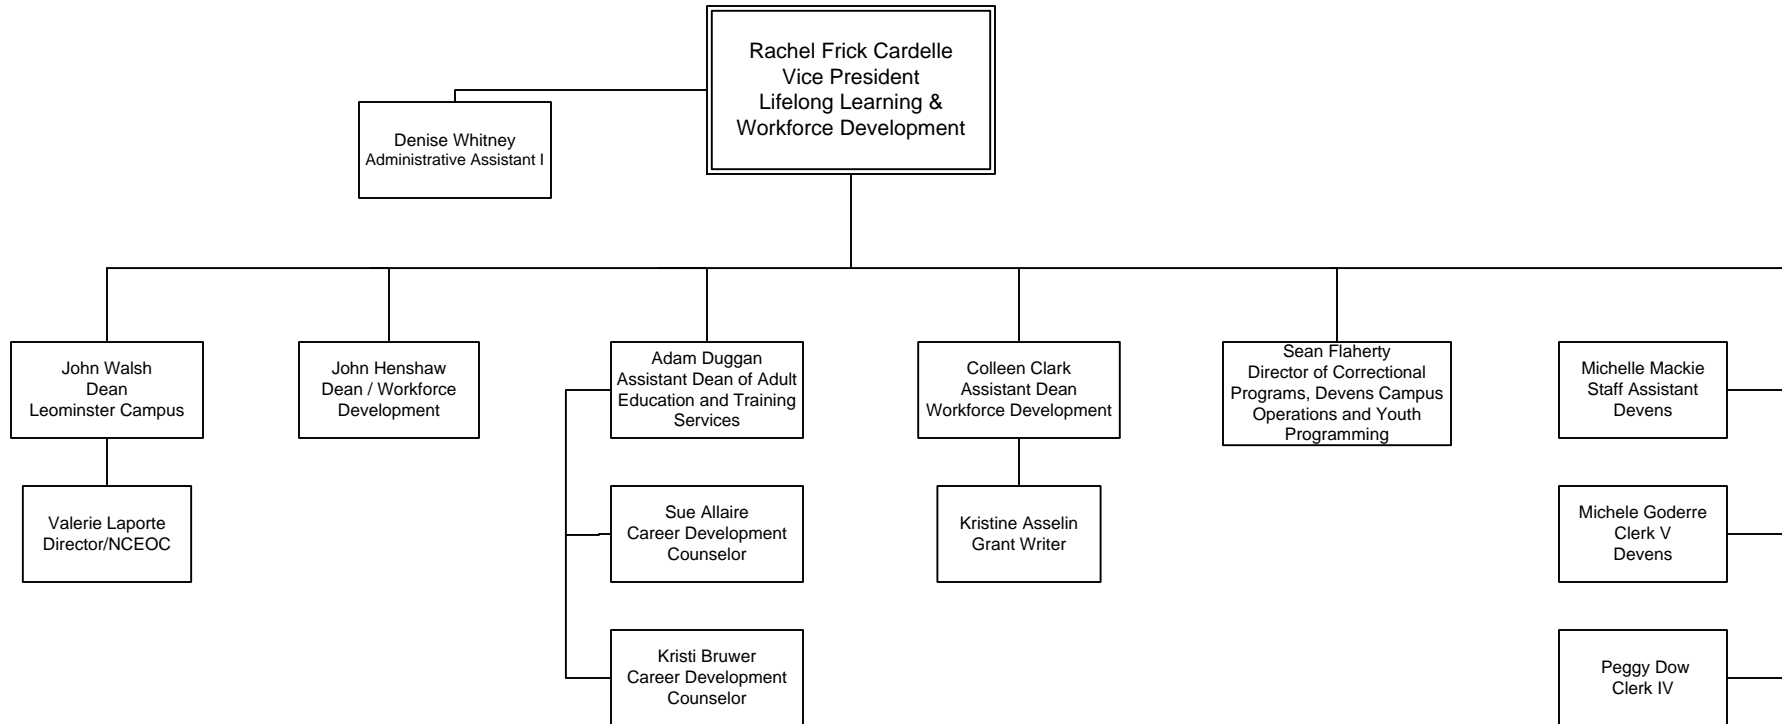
Rachel Frick Cardelle
Vice President
Lifelong Learning &
Workforce Development

Denise Whitney
Administrative Assistant I

John Walsh
Dean
Leominster Campus

Valerie Laporte
Director/NCEOC

John Henshaw
Dean / Workforce
Development

Adam Duggan
Assistant Dean of Adult
Education and Training
Services

Sue Allaire
Career Development
Counselor

Kristi Bruwer
Career Development
Counselor

Colleen Clark
Assistant Dean
Workforce Development

Kristine Asselin
Grant Writer

Sean Flaherty
Director of Correctional
Programs, Devens Campus
Operations and Youth
Programming

Michelle Mackie
Staff Assistant
Devens

Michele Goderre
Clerk V
Devens

Peggy Dow
Clerk IV